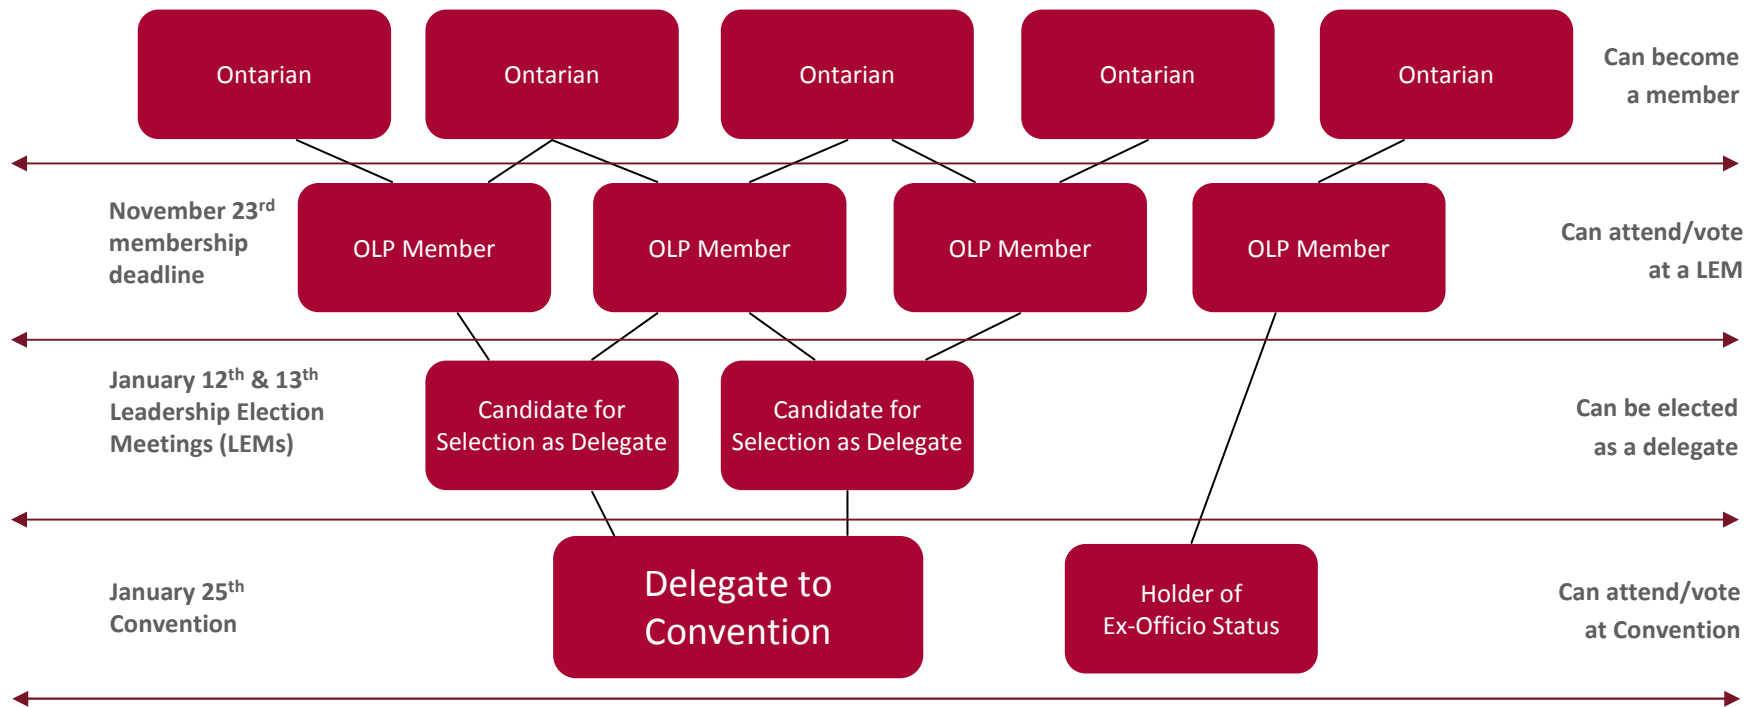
Ontarian

Ontarian

Ontarian

Ontarian

Ontarian

Can become a member

November 23$^{rd}$ membership deadline

OLP Member

OLP Member

OLP Member

OLP Member

Can attend/vote at a LEM

January 12$^{th}$ & 13$^{th}$ Leadership Election Meetings (LEMs)

Candidate for Selection as Delegate

Candidate for Selection as Delegate

Can be elected as a delegate

January 25$^{th}$ Convention

Delegate to Convention

Holder of Ex-Officio Status

Can attend/vote at Convention